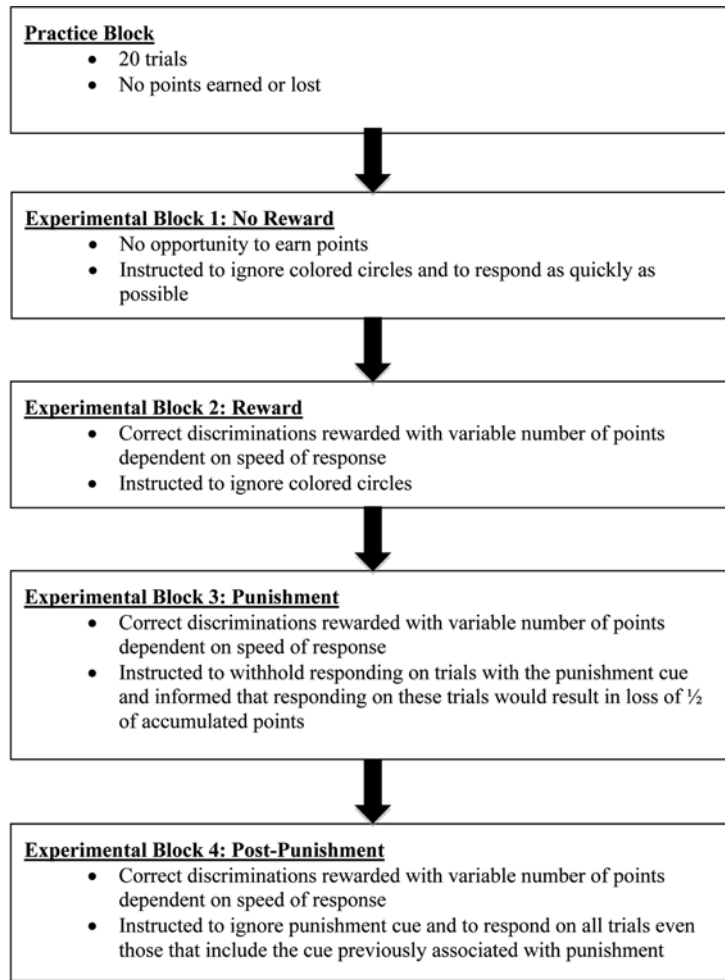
Practice Block
- 20 trials
- No points earned or lost

Experimental Block 1: No Reward
- No opportunity to earn points
- Instructed to ignore colored circles and to respond as quickly as possible

Experimental Block 2: Reward
- Correct discriminations rewarded with variable number of points dependent on speed of response
- Instructed to ignore colored circles

Experimental Block 3: Punishment
- Correct discriminations rewarded with variable number of points dependent on speed of response
- Instructed to withhold responding on trials with the punishment cue and informed that responding on these trials would result in loss of ½ of accumulated points

Experimental Block 4: Post-Punishment
- Correct discriminations rewarded with variable number of points dependent on speed of response
- Instructed to ignore punishment cue and to respond on all trials even those that include the cue previously associated with punishment